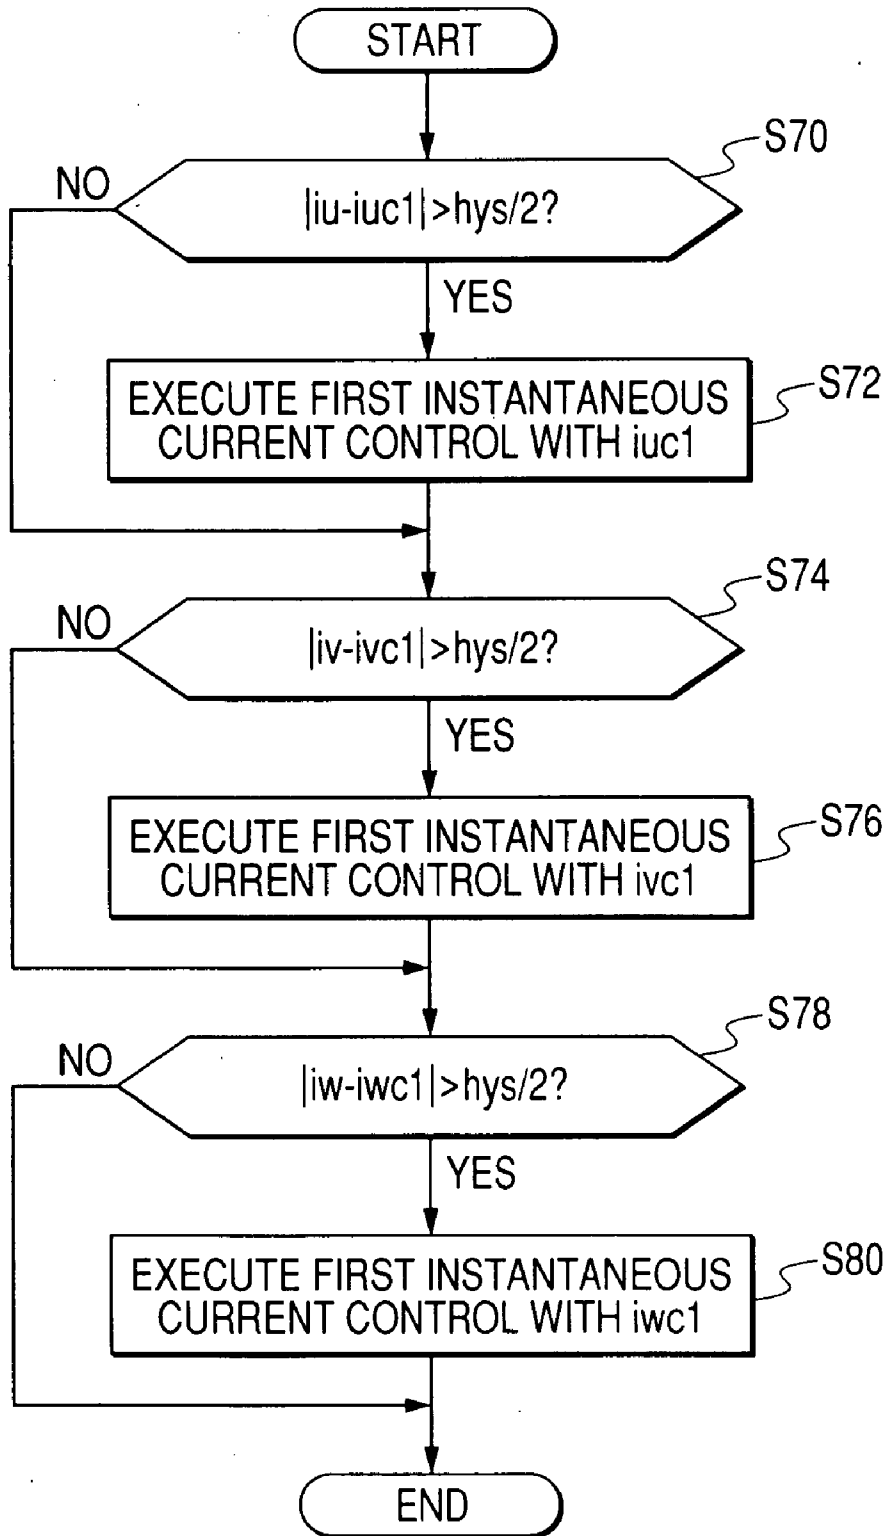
START

S70

NO

$|iu-iuc1|>hys/2$?

YES

EXECUTE FIRST INSTANTANEOUS CURRENT CONTROL WITH iuc1

S72

S74

NO

$|iv-ivc1|>hys/2$?

YES

EXECUTE FIRST INSTANTANEOUS CURRENT CONTROL WITH ivc1

S76

S78

NO

$|iw-iwc1|>hys/2$?

YES

EXECUTE FIRST INSTANTANEOUS CURRENT CONTROL WITH iwc1

S80

END